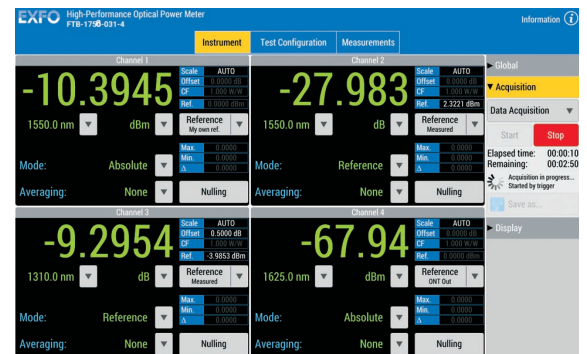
EXFO High-Performance Optical Power Meter FTB-1750-031-4

Information

Instrument | Test Configuration | Measurements

Channel 1
-10.3945
Scale AUTO
Offset 0.0000 dB
CF 1.000 W/W
Ref. 0.0000 dBm
1550.0 nm dBm
Reference
My own ref.
Max. 0.0000
Min. 0.0000
Δ 0.0000
Mode: Absolute
Averaging: None
Nulling

Channel 2
-27.983
Scale AUTO
Offset 0.0000 dB
CF 1.000 W/W
Ref. 2.3221 dBm
1550.0 nm dB
Reference
Measured
Max. 0.0000
Min. 0.0000
Δ 0.0000
Mode: Reference
Averaging: None
Nulling

Channel 3
-9.2954
Scale AUTO
Offset 0.5000 dB
CF 1.000 W/W
Ref. -3.9853 dBm
1310.0 nm dB
Reference
Measured
Max. 0.0000
Min. 0.0000
Δ 0.0000
Mode: Reference
Averaging: None
Nulling

Channel 4
-67.94
Scale AUTO
Offset 0.0000 dB
CF 1.000 W/W
Ref. 0.0000 dBm
1625.0 nm dBm
Reference
ONT Out
Max. 0.0000
Min. 0.0000
Δ 0.0000
Mode: Absolute
Averaging: None
Nulling

Global
Acquisition
Data Acquisition
Start
Stop
Elapsed time: 00:00:10
Remaining: 00:02:50
Acquisition in progress...
Started by trigger
Save as...
Display